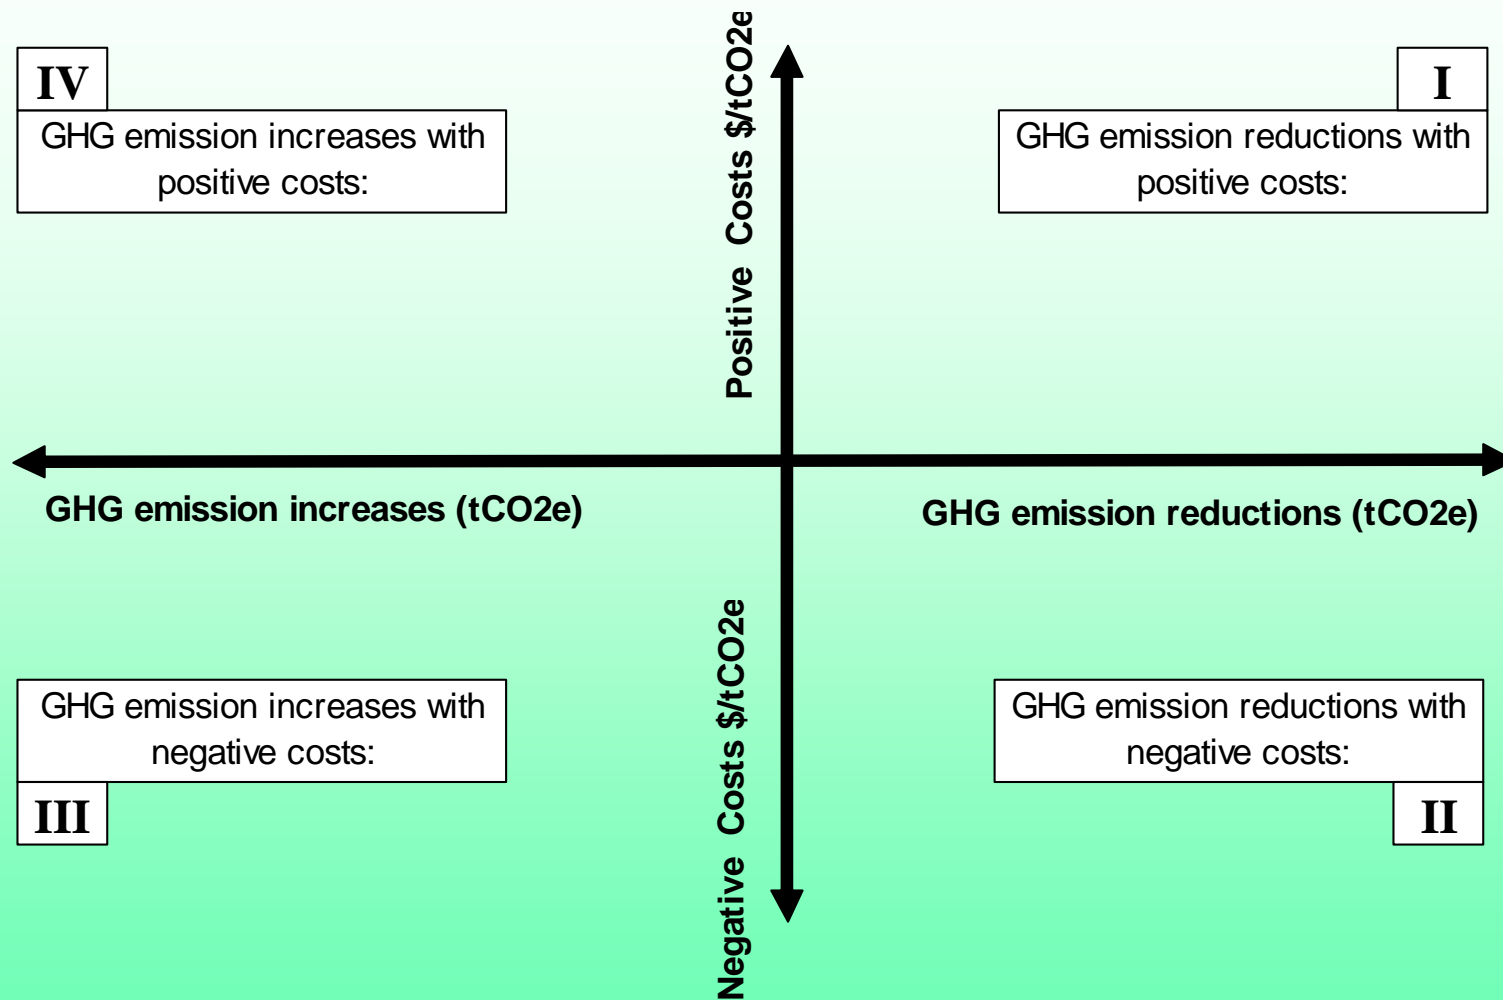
IV

GHG emission increases with positive costs:

Positive Costs \$/tCO2e

I

GHG emission reductions with positive costs:

GHG emission increases (tCO2e)

GHG emission reductions (tCO2e)

GHG emission increases with negative costs:

III

Negative Costs \$/tCO2e

GHG emission reductions with negative costs:

II